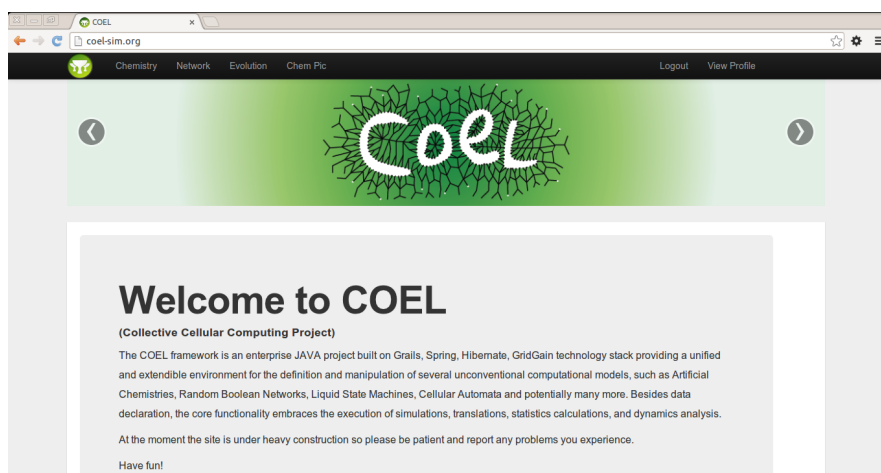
COEL

coel-sim.org

Chemistry Network Evolution Chem Pic Logout View Profile

COEL

Welcome to COEL

(Collective Cellular Computing Project)

The COEL framework is an enterprise JAVA project built on Grails, Spring, Hibernate, GridGain technology stack providing a unified and extendible environment for the definition and manipulation of several unconventional computational models, such as Artificial Chemistries, Random Boolean Networks, Liquid State Machines, Cellular Automata and potentially many more. Besides data declaration, the core functionality embraces the execution of simulations, translations, statistics calculations, and dynamics analysis.

At the moment the site is under heavy construction so please be patient and report any problems you experience.

Have fun!